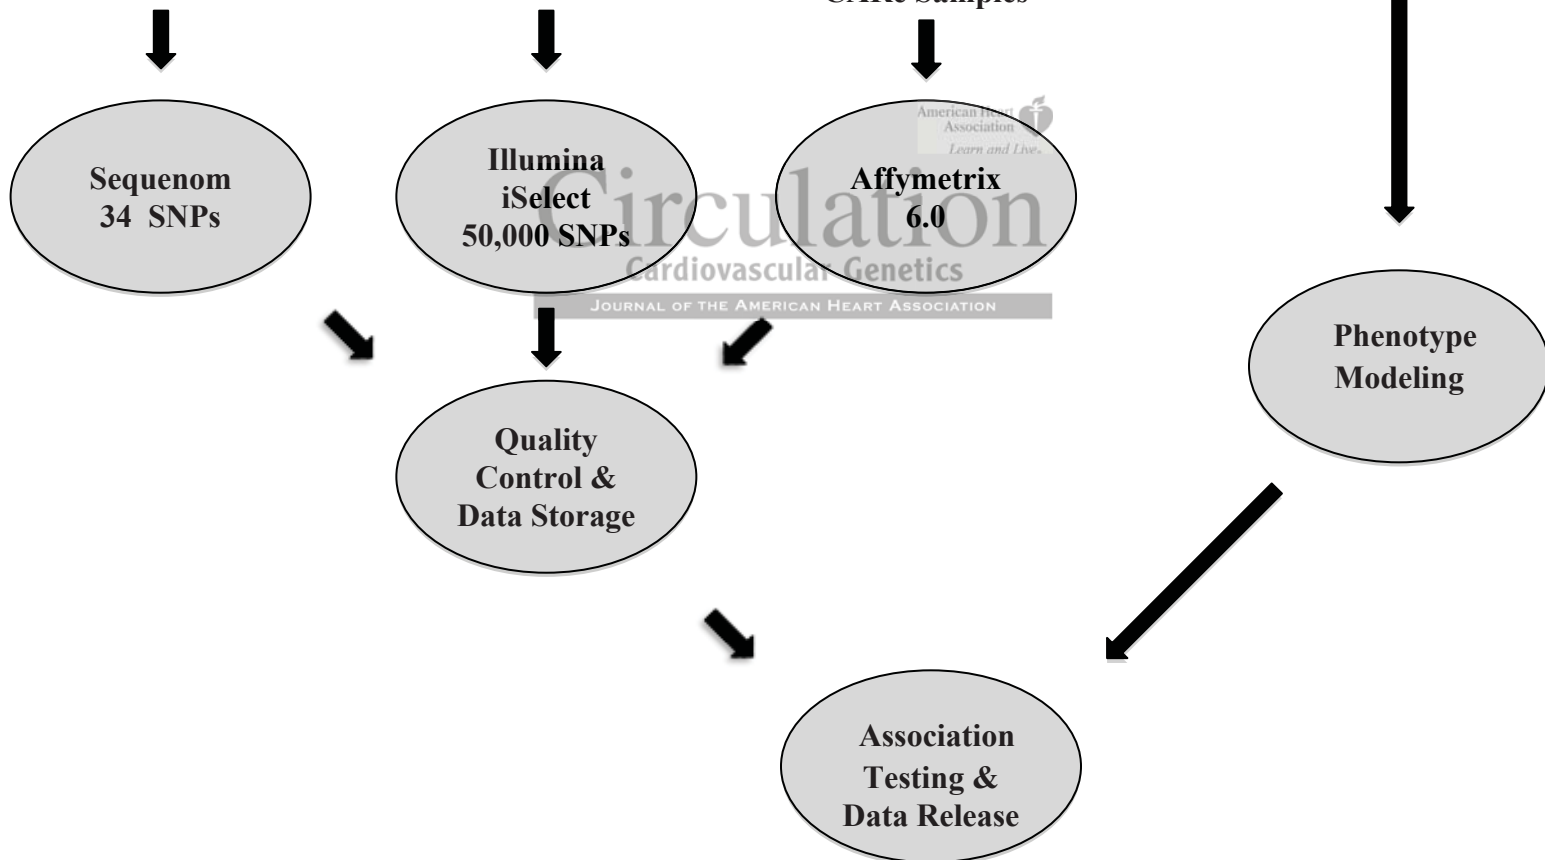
CARe Samples

Sequenom 34 SNPs

Illumina iSelect 50,000 SNPs

American Heart Association Learn and Live.

Circulation Cardiovascular Genetics

JOURNAL OF THE AMERICAN HEART ASSOCIATION

Affymetrix 6.0

Phenotype Modeling

Quality Control & Data Storage

Association Testing & Data Release